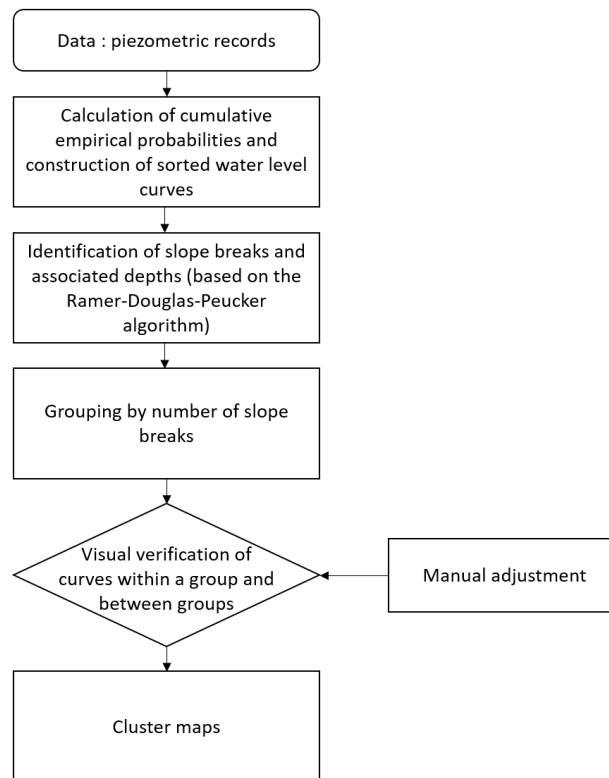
Data : piezometric records

Calculation of cumulative empirical probabilities and construction of sorted water level curves

Identification of slope breaks and associated depths (based on the Ramer-Douglas-Peucker algorithm)

Grouping by number of slope breaks

Visual verification of curves within a group and between groups

Manual adjustment

Cluster maps